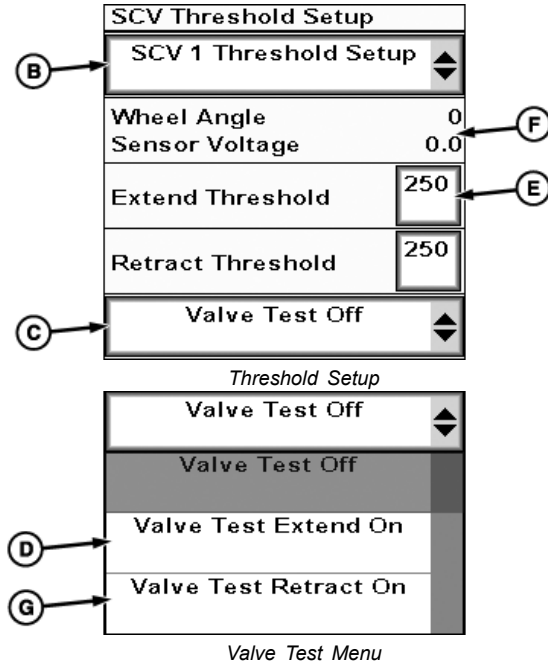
SCV Threshold Setup

B

SCV 1 Threshold Setup

Wheel Angle 0

Sensor Voltage 0.0

F

Extend Threshold 250

E

Retract Threshold 250

C

Valve Test Off

Threshold Setup

Valve Test Off

Valve Test Off

D

Valve Test Extend On

G

Valve Test Retract On

Valve Test Menu